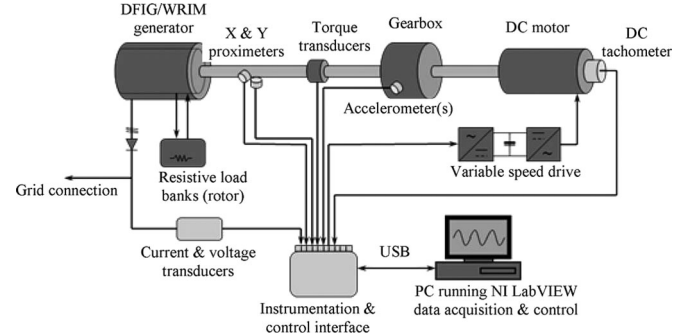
DFIG/WRIM generator

X & Y proximeters

Torque transducers

Gearbox

DC motor

DC tachometer

Accelerometer(s)

Resistive load banks (rotor)

Grid connection

Variable speed drive

Current & voltage transducers

USB

Instrumentation & control interface

PC running NI LabVIEW data acquisition & control